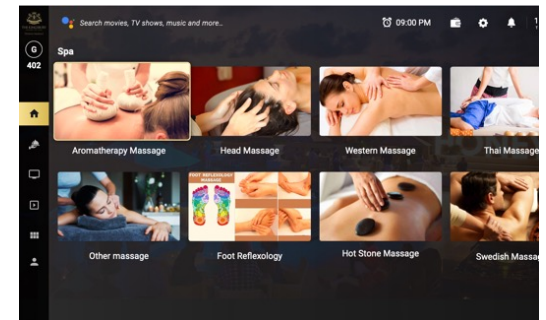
Search movies, TV shows, music and more...

09:00 PM

G

402

Spa

Aromatherapy Massage

Head Massage

Western Massage

Thai Massage

FOOT REFLEXOLOGY MASSAGE

Other massage

Foot Reflexology

Hot Stone Massage

Swedish Massa